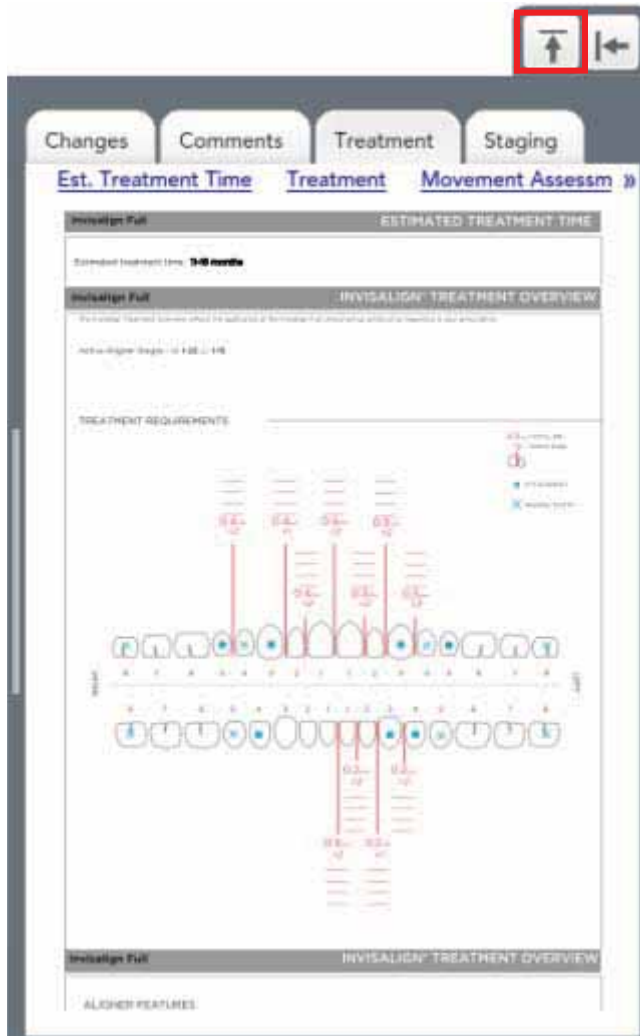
Changes Comments Treatment Staging

Est. Treatment Time Treatment Movement Assessm »

Invisalign Full ESTIMATED TREATMENT TIME

Estimated treatment time: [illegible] months

Invisalign Full INVISALIGN TREATMENT OVERVIEW

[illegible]

Active Aligner Stages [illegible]

TREATMENT REQUIREMENTS

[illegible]

Invisalign Full INVISALIGN TREATMENT OVERVIEW

ALIGNER FEATURES